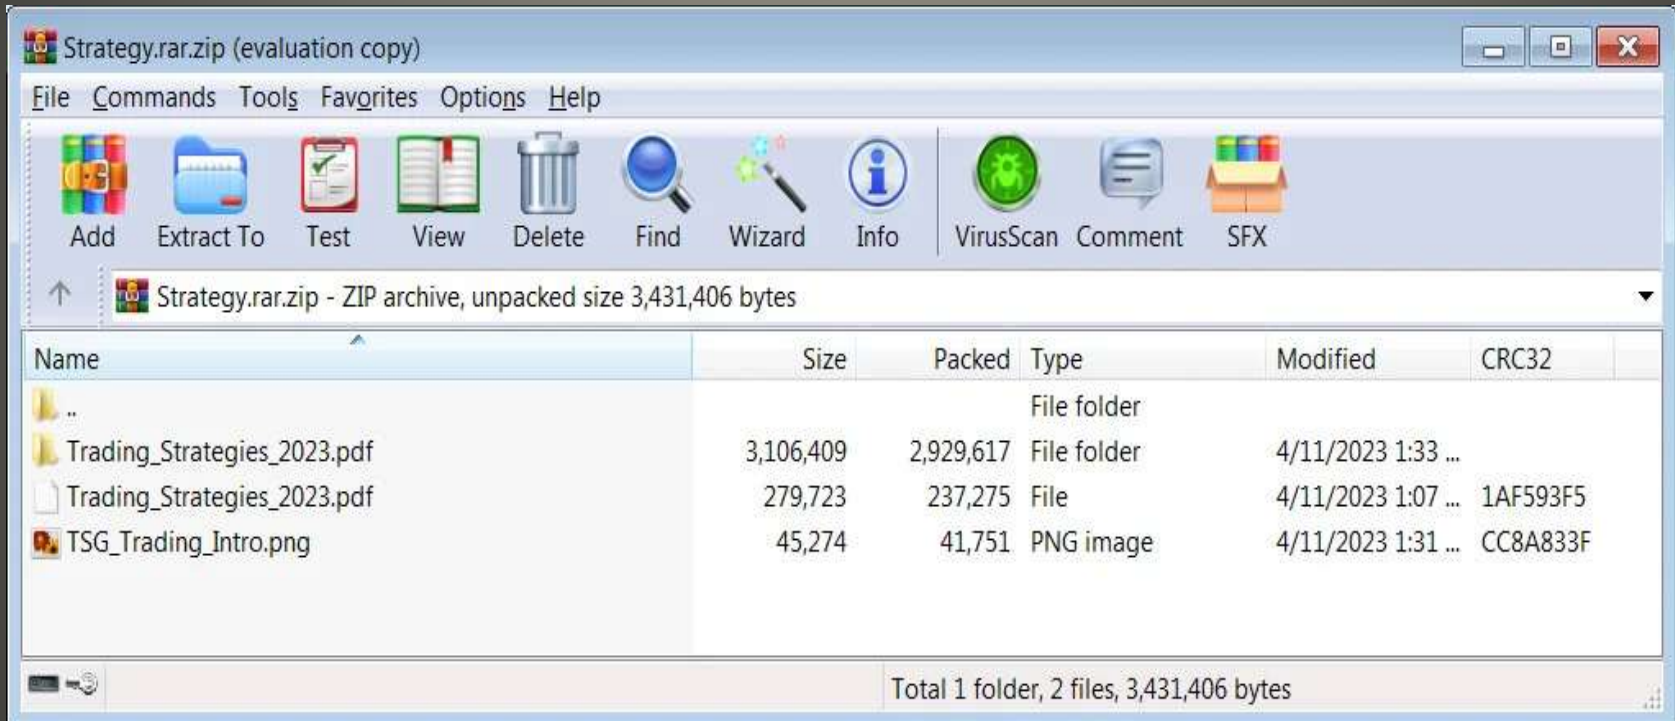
Strategy.rar.zip (evaluation copy)

File Commands Tools Favorites Options Help

Add Extract To Test View Delete Find Wizard Info VirusScan Comment SFX

Strategy.rar.zip - ZIP archive, unpacked size 3,431,406 bytes

| Name | Size | Packed | Type | Modified | CRC32 |
|---|---|---|---|---|---|
| .. | | | File folder | | |
| Trading_Strategies_2023.pdf | 3,106,409 | 2,929,617 | File folder | 4/11/2023 1:33 ... | |
| Trading_Strategies_2023.pdf | 279,723 | 237,275 | File | 4/11/2023 1:07 ... | 1AF593F5 |
| TSG_Trading_Intro.png | 45,274 | 41,751 | PNG image | 4/11/2023 1:31 ... | CC8A833F |

Total 1 folder, 2 files, 3,431,406 bytes